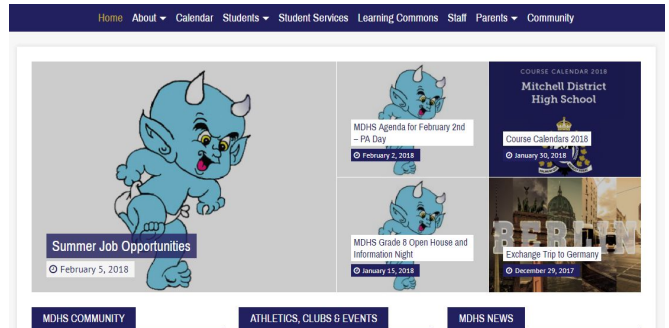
Home About ▾ Calendar Students ▾ Student Services Learning Commons Staff Parents ▾ Community

Summer Job Opportunities
February 5, 2018

MDHS Agenda for February 2nd – PA Day
February 2, 2018

COURSE CALENDAR 2018
Mitchell District High School

Course Calendars 2018
January 30, 2018

MDHS Grade 8 Open House and Information Night
January 15, 2018

BERLIN

Exchange Trip to Germany
December 29, 2017

MDHS COMMUNITY

ATHLETICS, CLUBS & EVENTS

MDHS NEWS